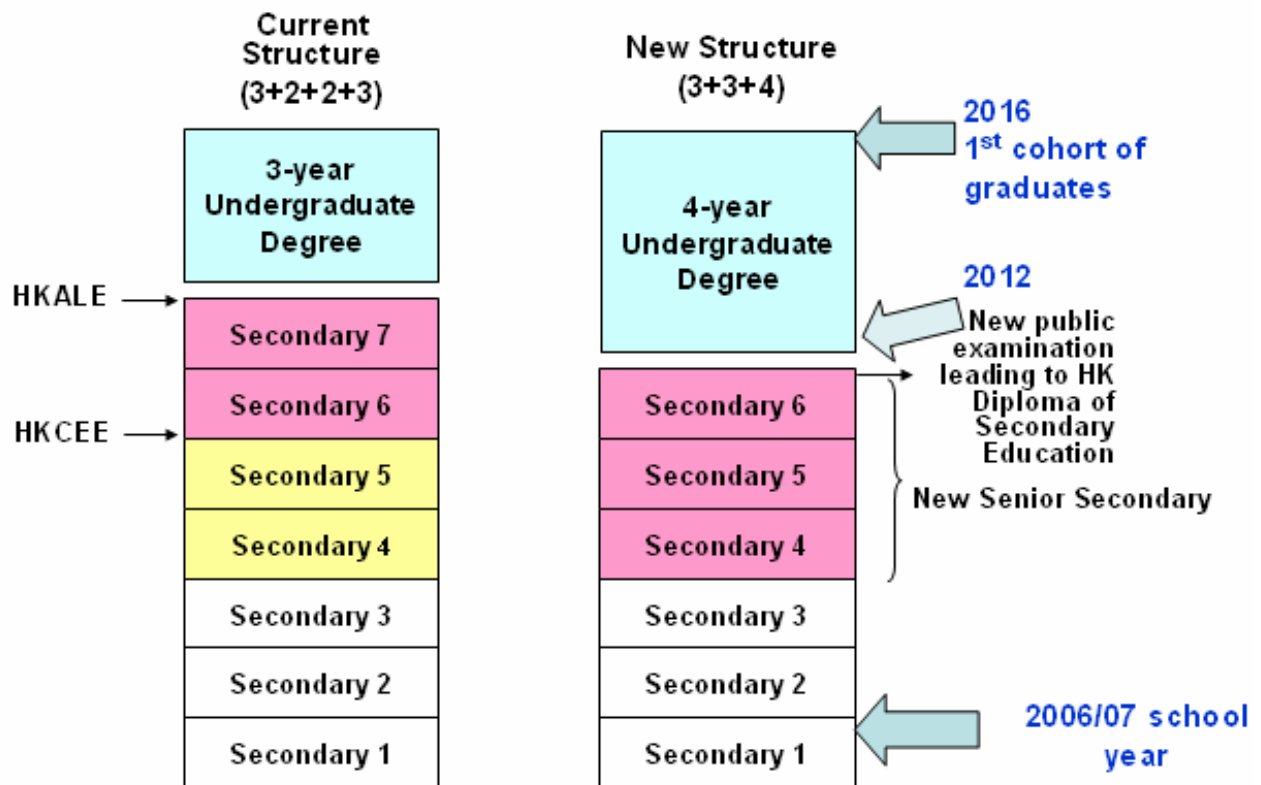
Current Structure (3+2+2+3)

3-year Undergraduate Degree

HKALE

Secondary 7

Secondary 6

HKCEE

Secondary 5

Secondary 4

Secondary 3

Secondary 2

Secondary 1

New Structure (3+3+4)

4-year Undergraduate Degree

2016
1$^{st}$ cohort of graduates

2012
New public examination leading to HK Diploma of Secondary Education

Secondary 6

Secondary 5

Secondary 4

New Senior Secondary

Secondary 3

Secondary 2

Secondary 1

2006/07 school year